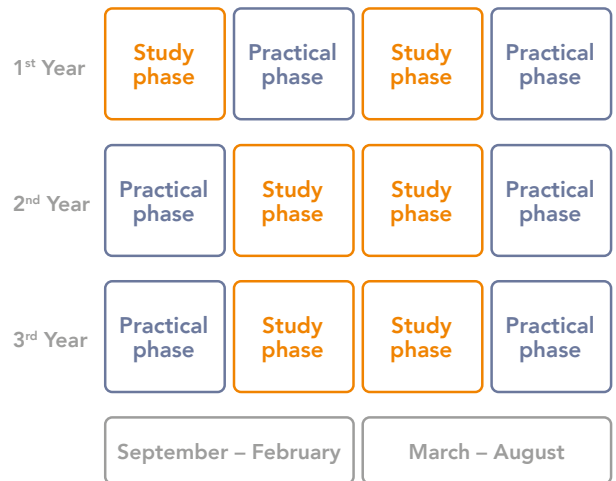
| | | | | |
|---|---|---|---|---|
| 1st Year | Study phase | Practical phase | Study phase | Practical phase |
| 2nd Year | Practical phase | Study phase | Study phase | Practical phase |
| 3rd Year | Practical phase | Study phase | Study phase | Practical phase |

September – February

March – August